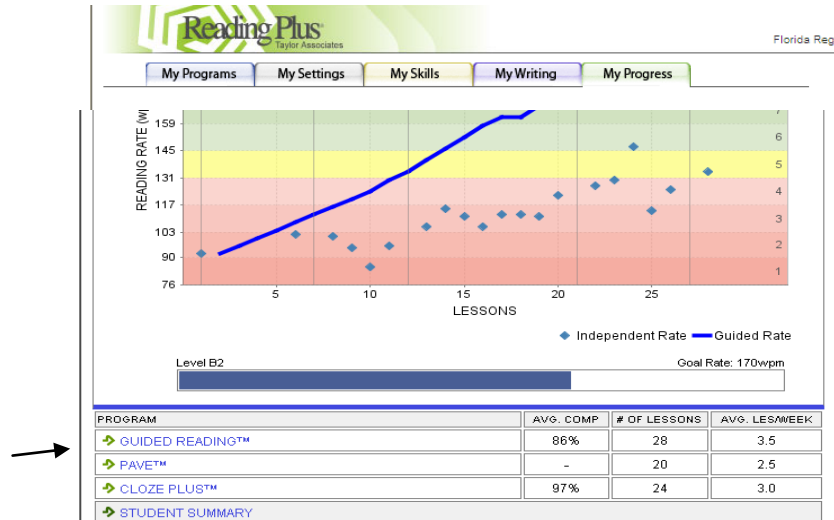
Reading Plus
Taylor Associates

Florida Reg

My Programs | My Settings | My Skills | My Writing | My Progress

READING RATE (W

159
145
131
117
103
90
76

7
6
5
4
3
2
1

5 10 15 20 25

LESSONS

Independent Rate   Guided Rate

Level B2

Goal Rate: 170wpm

| PROGRAM | AVG. COMP | # OF LESSONS | AVG. LES/WEEK |
|---|---|---|---|
| GUIDED READING™ | 86% | 28 | 3.5 |
| PAVE™ | - | 20 | 2.5 |
| CLOZE PLUS™ | 97% | 24 | 3.0 |
| STUDENT SUMMARY | | | |